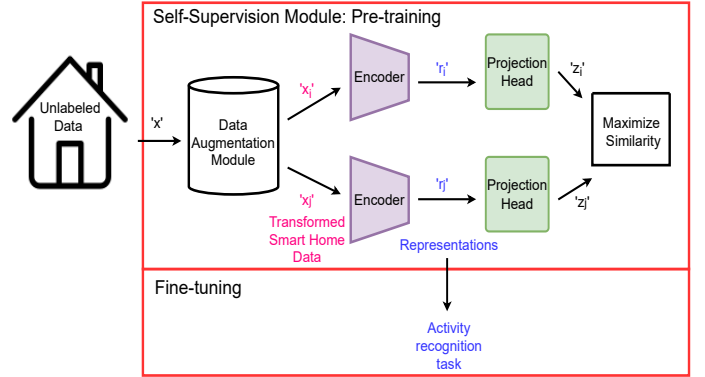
Self-Supervision Module: Pre-training

Unlabeled Data

'x'

Data Augmentation Module

'$x_i$'

Encoder

'$r_i$'

Projection Head

'$z_i$'

Maximize Similarity

'xj'

Encoder

'rj'

Projection Head

'zj'

Transformed Smart Home Data

Representations

Fine-tuning

Activity recognition task